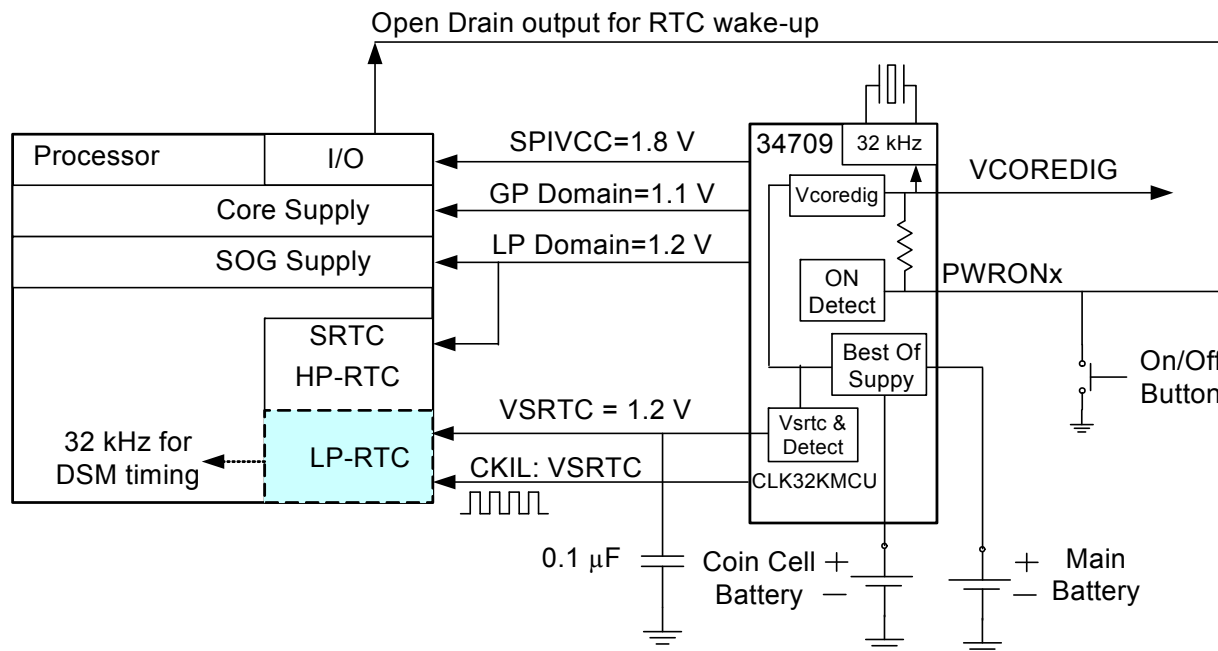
Open Drain output for RTC wake-up

Processor
I/O
Core Supply
SOG Supply
SRTC
HP-RTC
32 kHz for DSM timing
LP-RTC

SPIVCC=1.8 V
GP Domain=1.1 V
LP Domain=1.2 V
VSRTC = 1.2 V
CKIL: VSRTC

34709
32 kHz
Vcoredig
ON Detect
Best Of Suppy
Vsrtc & Detect
CLK32KMCU

VCOREDIG
PWRONx
On/Of
Button

0.1 μF
Coin Cell Battery
+
−
+
−
Main Battery